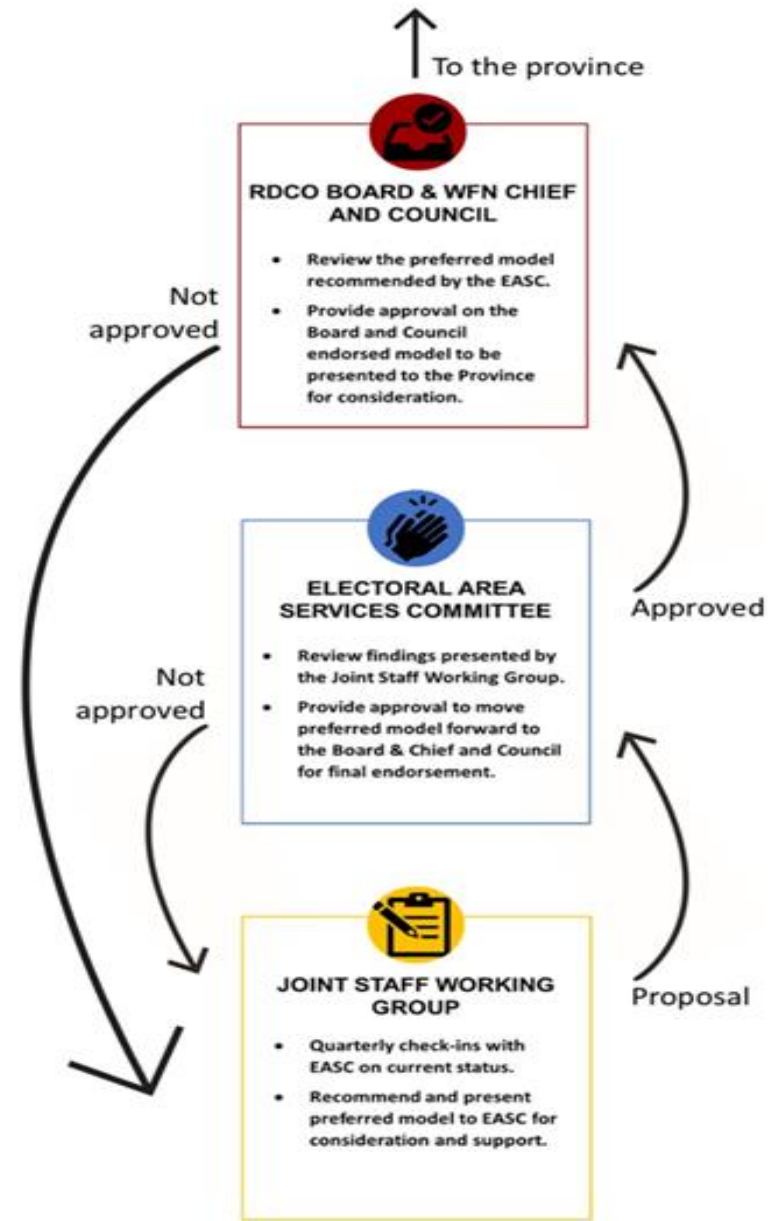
To the province

RDCO BOARD & WFN CHIEF AND COUNCIL

- Review the preferred model recommended by the EASC.
- Provide approval on the Board and Council endorsed model to be presented to the Province for consideration.

Not approved

Approved

ELECTORAL AREA SERVICES COMMITTEE

- Review findings presented by the Joint Staff Working Group.
- Provide approval to move preferred model forward to the Board & Chief and Council for final endorsement.

Not approved

Proposal

JOINT STAFF WORKING GROUP

- Quarterly check-ins with EASC on current status.
- Recommend and present preferred model to EASC for consideration and support.